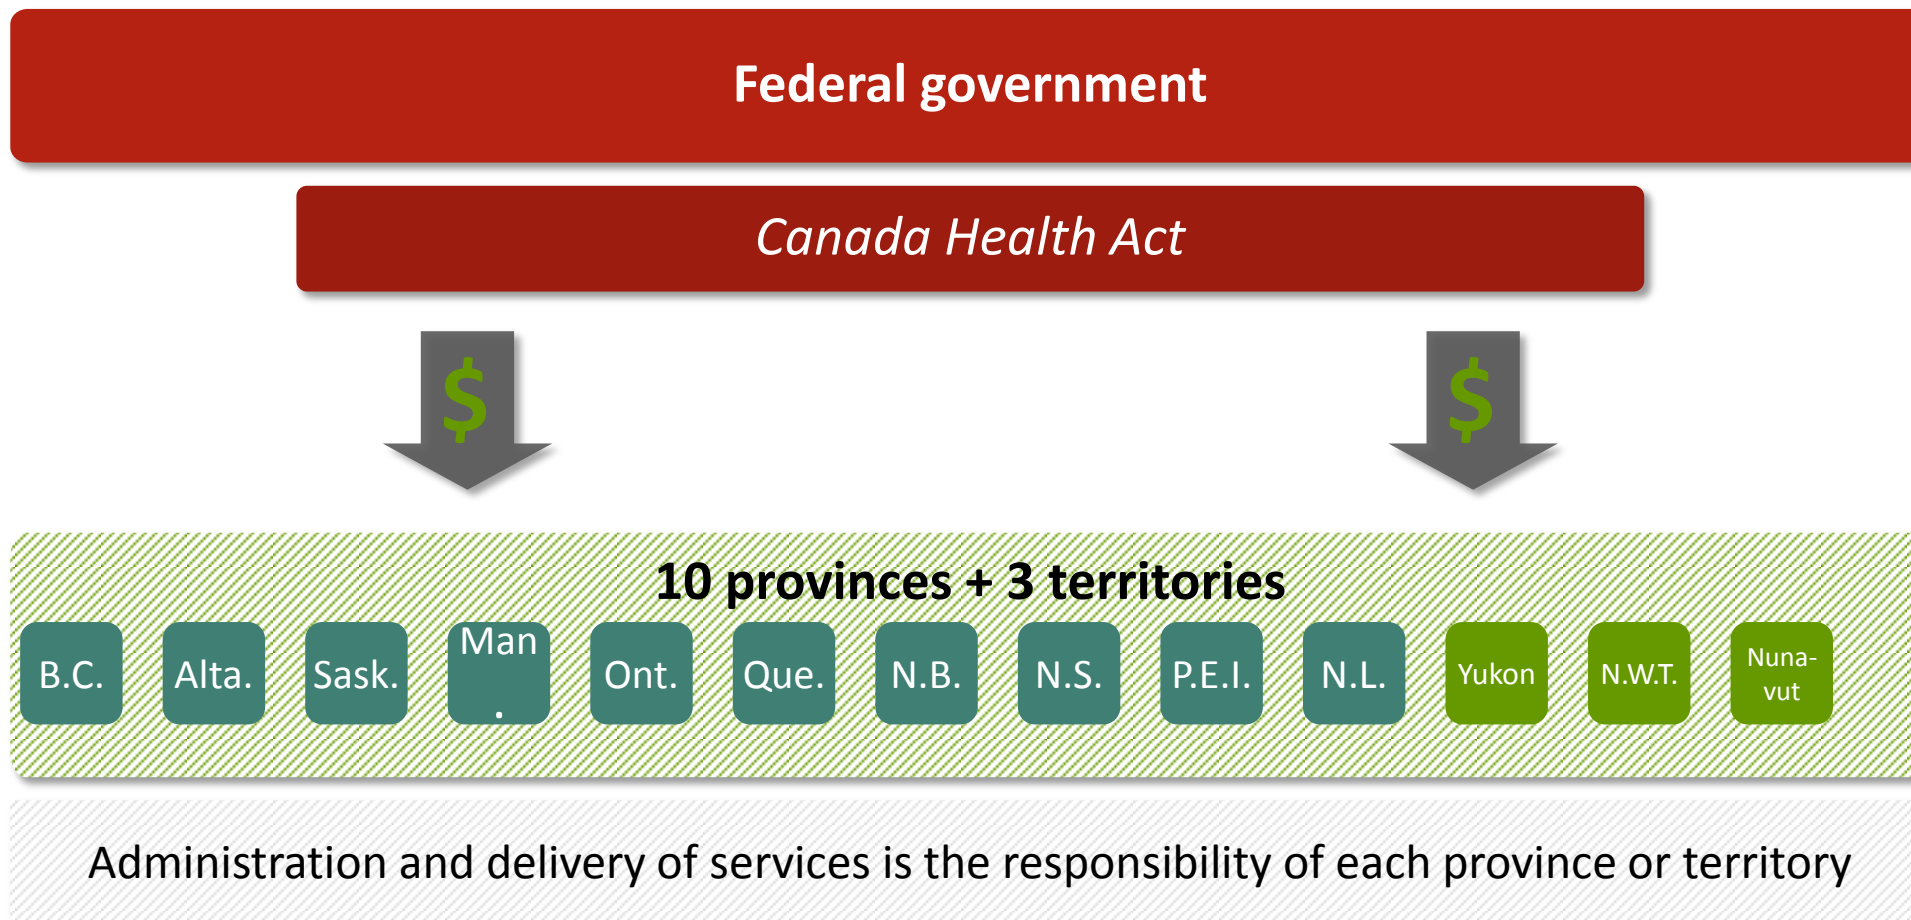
Federal government

Canada Health Act

$

$

10 provinces + 3 territories

B.C.

Alta.

Sask.

Man.

Ont.

Que.

N.B.

N.S.

P.E.I.

N.L.

Yukon

N.W.T.

Nunavut

Administration and delivery of services is the responsibility of each province or territory